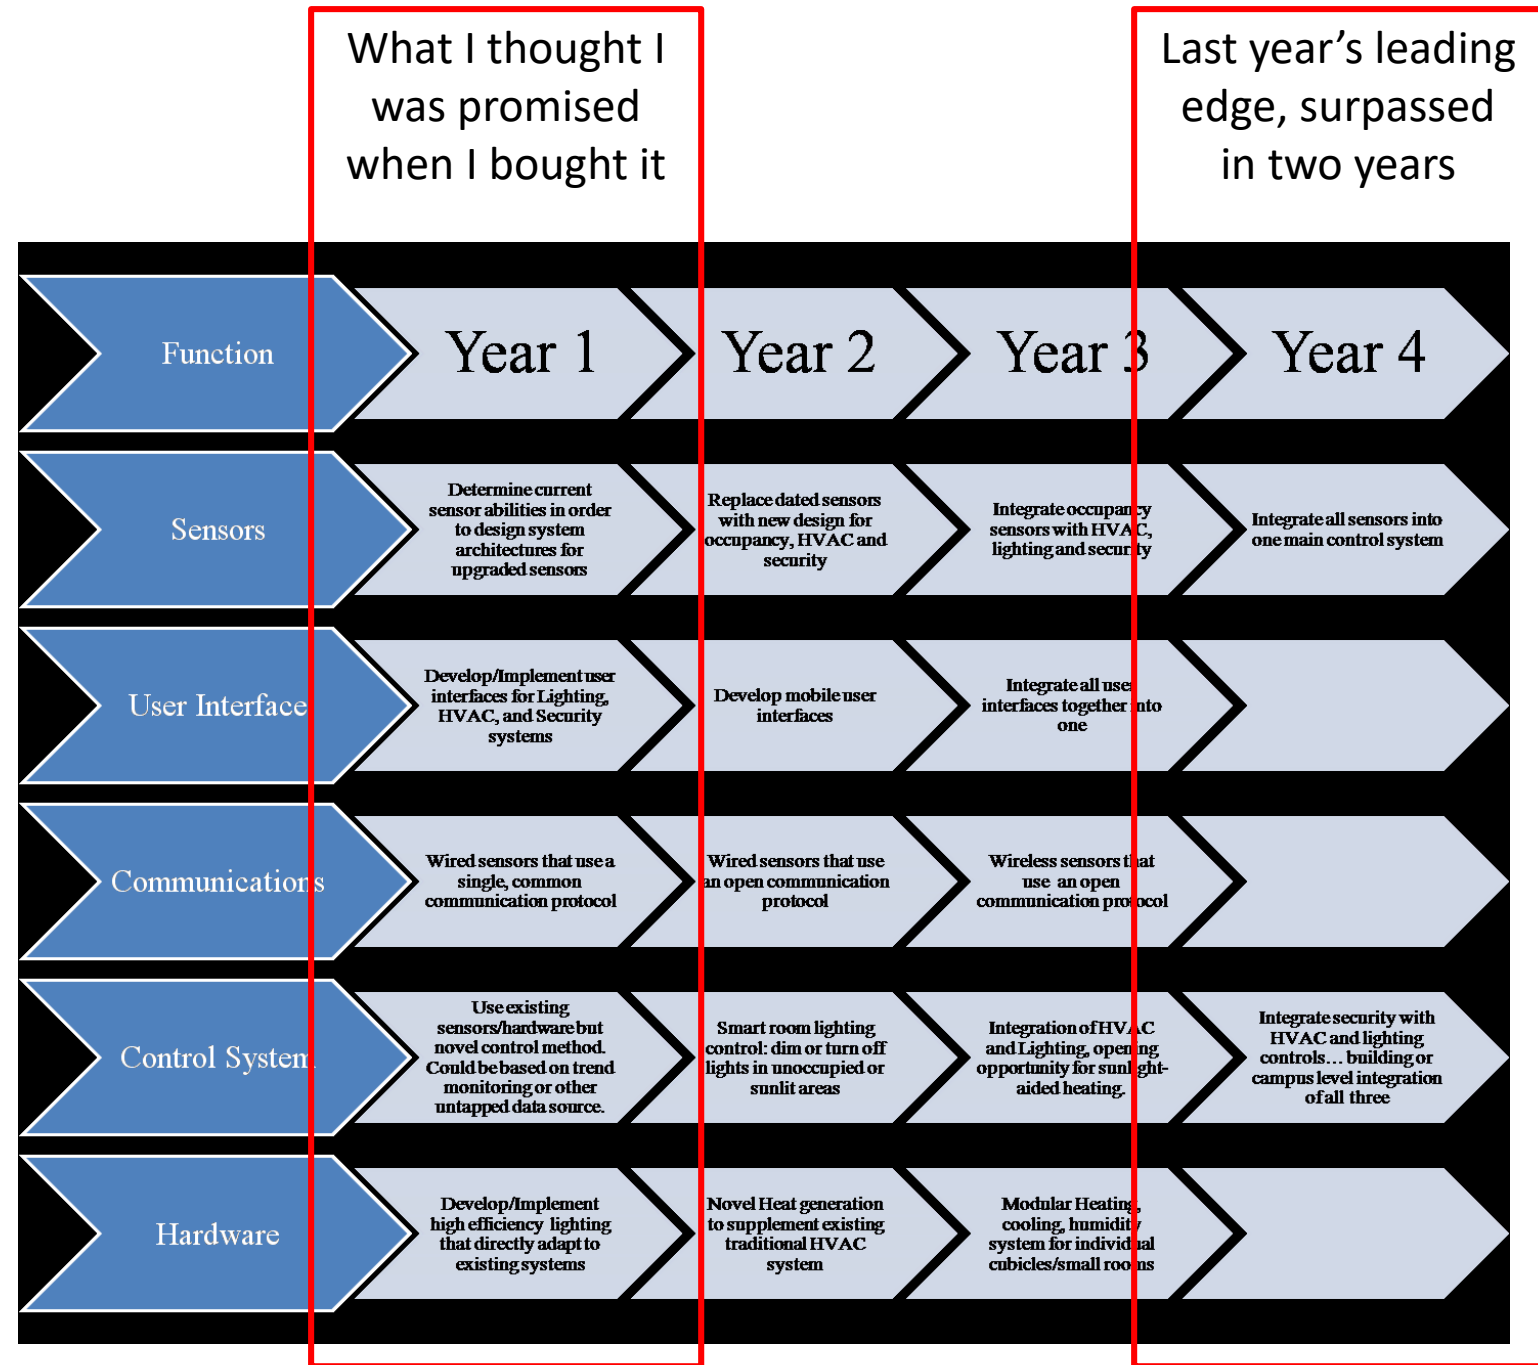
What I thought I was promised when I bought it

Last year's leading edge, surpassed in two years

| Function | Year 1 | Year 2 | Year 3 | Year 4 |
|---|---|---|---|---|
| Sensors | Determine current sensor abilities in order to design system architectures for upgraded sensors | Replace dated sensors with new design for occupancy, HVAC and security | Integrate occupancy sensors with HVAC, lighting and security | Integrate all sensors into one main control system |
| User Interface | Develop/Implement user interfaces for Lighting, HVAC, and Security systems | Develop mobile user interfaces | Integrate all user interfaces together into one | |
| Communications | Wired sensors that use a single, common communication protocol | Wired sensors that use an open communication protocol | Wireless sensors that use an open communication protocol | |
| Control System | Use existing sensors/hardware but novel control method. Could be based on trend monitoring or other untapped data source. | Smart room lighting control: dim or turn off lights in unoccupied or sunlit areas | Integration of HVAC and Lighting, opening opportunity for sunlight-aided heating. | Integrate security with HVAC and lighting controls… building or campus level integration of all three |
| Hardware | Develop/Implement high efficiency lighting that directly adapt to existing systems | Novel Heat generation to supplement existing traditional HVAC system | Modular Heating, cooling, humidity system for individual cubicles/small rooms | |